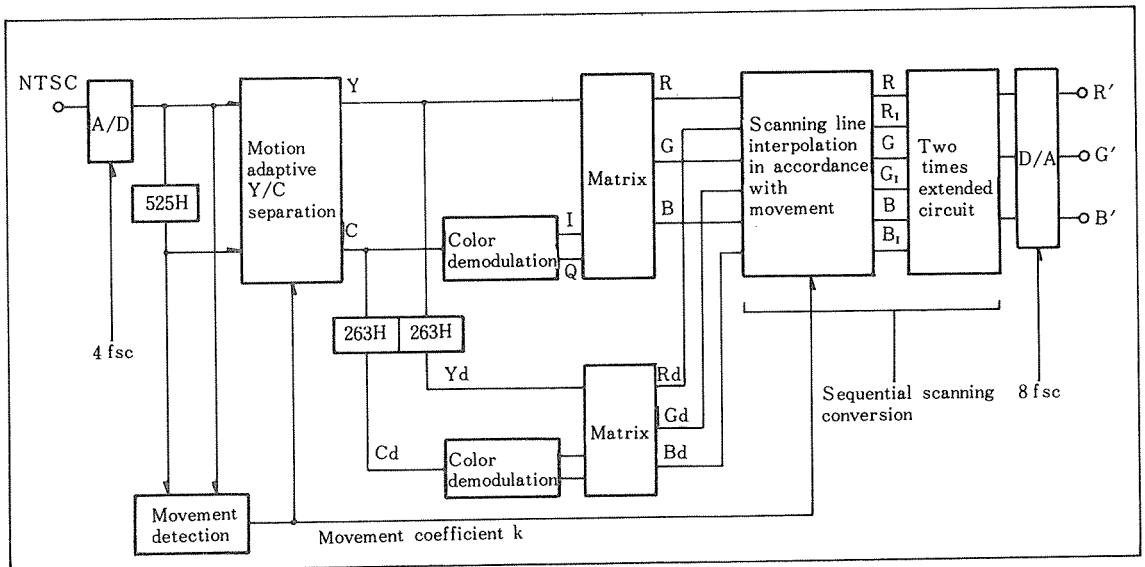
NTSC

A/D

525H

4 fsc

Motion adaptive Y/C separation

Y

C

Color demodulation

I

Q

Matrix

R

G

B

263H

263H

Yd

Cd

Color demodulation

Matrix

Rd

Gd

Bd

Scanning line interpolation in accordance with movement

R

$R_I$

G

$G_I$

B

$B_I$

Two times extended circuit

D/A

R′

G′

B′

Sequential scanning conversion

8 fsc

Movement detection

Movement coefficient k